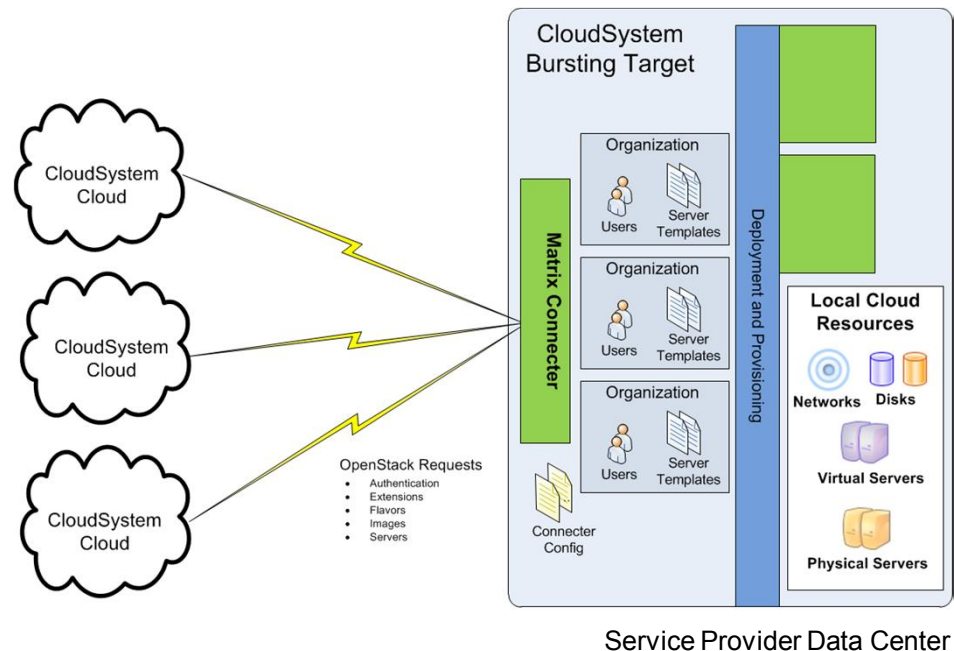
CloudSystem Cloud

CloudSystem Cloud

CloudSystem Cloud

OpenStack Requests

- Authentication
- Extensions
- Flavors
- Images
- Servers

CloudSystem Bursting Target

Matrix Connecter

Organization
Users
Server Templates

Organization
Users
Server Templates

Organization
Users
Server Templates

Connecter Config

Deployment and Provisioning

Local Cloud Resources

Networks
Disks
Virtual Servers
Physical Servers

Service Provider Data Center